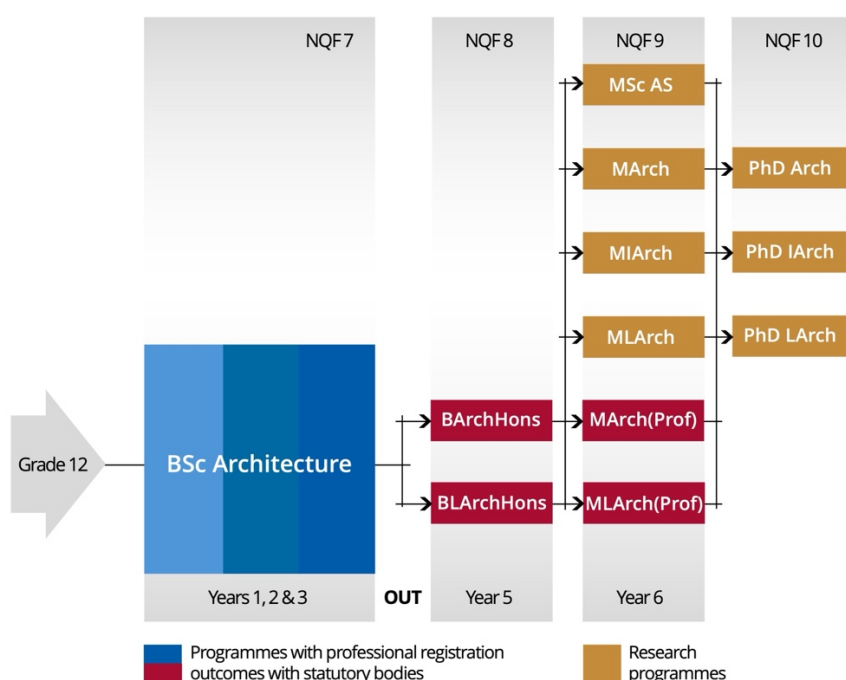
NQF 7

NQF 8

NQF 9

NQF 10

MSc AS

MArch

PhD Arch

MIArch

PhD IArch

MLArch

PhD LArch

Grade 12

BSc Architecture

BArchHons

MArch(Prof)

BLArchHons

MLArch(Prof)

Years 1, 2 & 3

OUT

Year 5

Year 6

Programmes with professional registration outcomes with statutory bodies

Research programmes